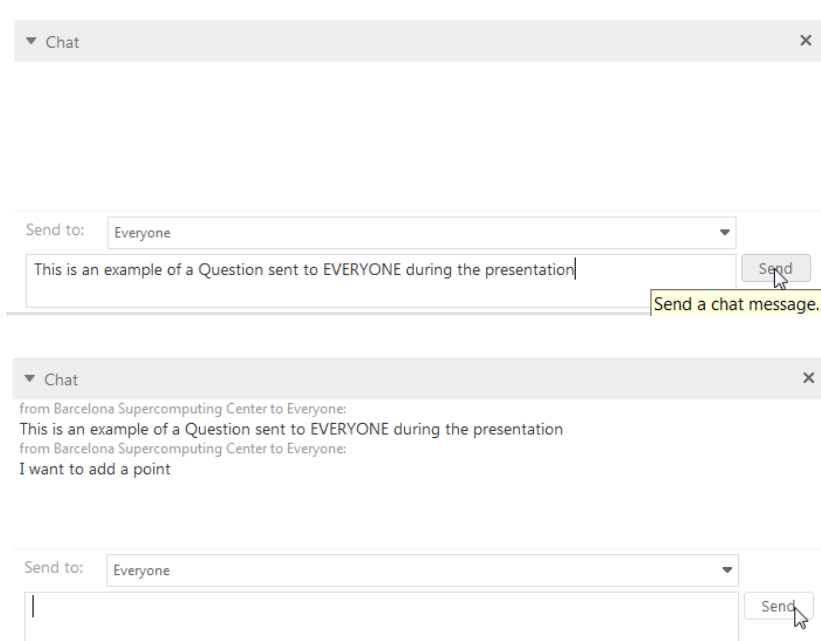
▼ Chat ×

Send to: Everyone ▼

This is an example of a Question sent to EVERYONE during the presentation

Send

Send a chat message.

▼ Chat ×

from Barcelona Supercomputing Center to Everyone:

This is an example of a Question sent to EVERYONE during the presentation

from Barcelona Supercomputing Center to Everyone:

I want to add a point

Send to: Everyone ▼

Send